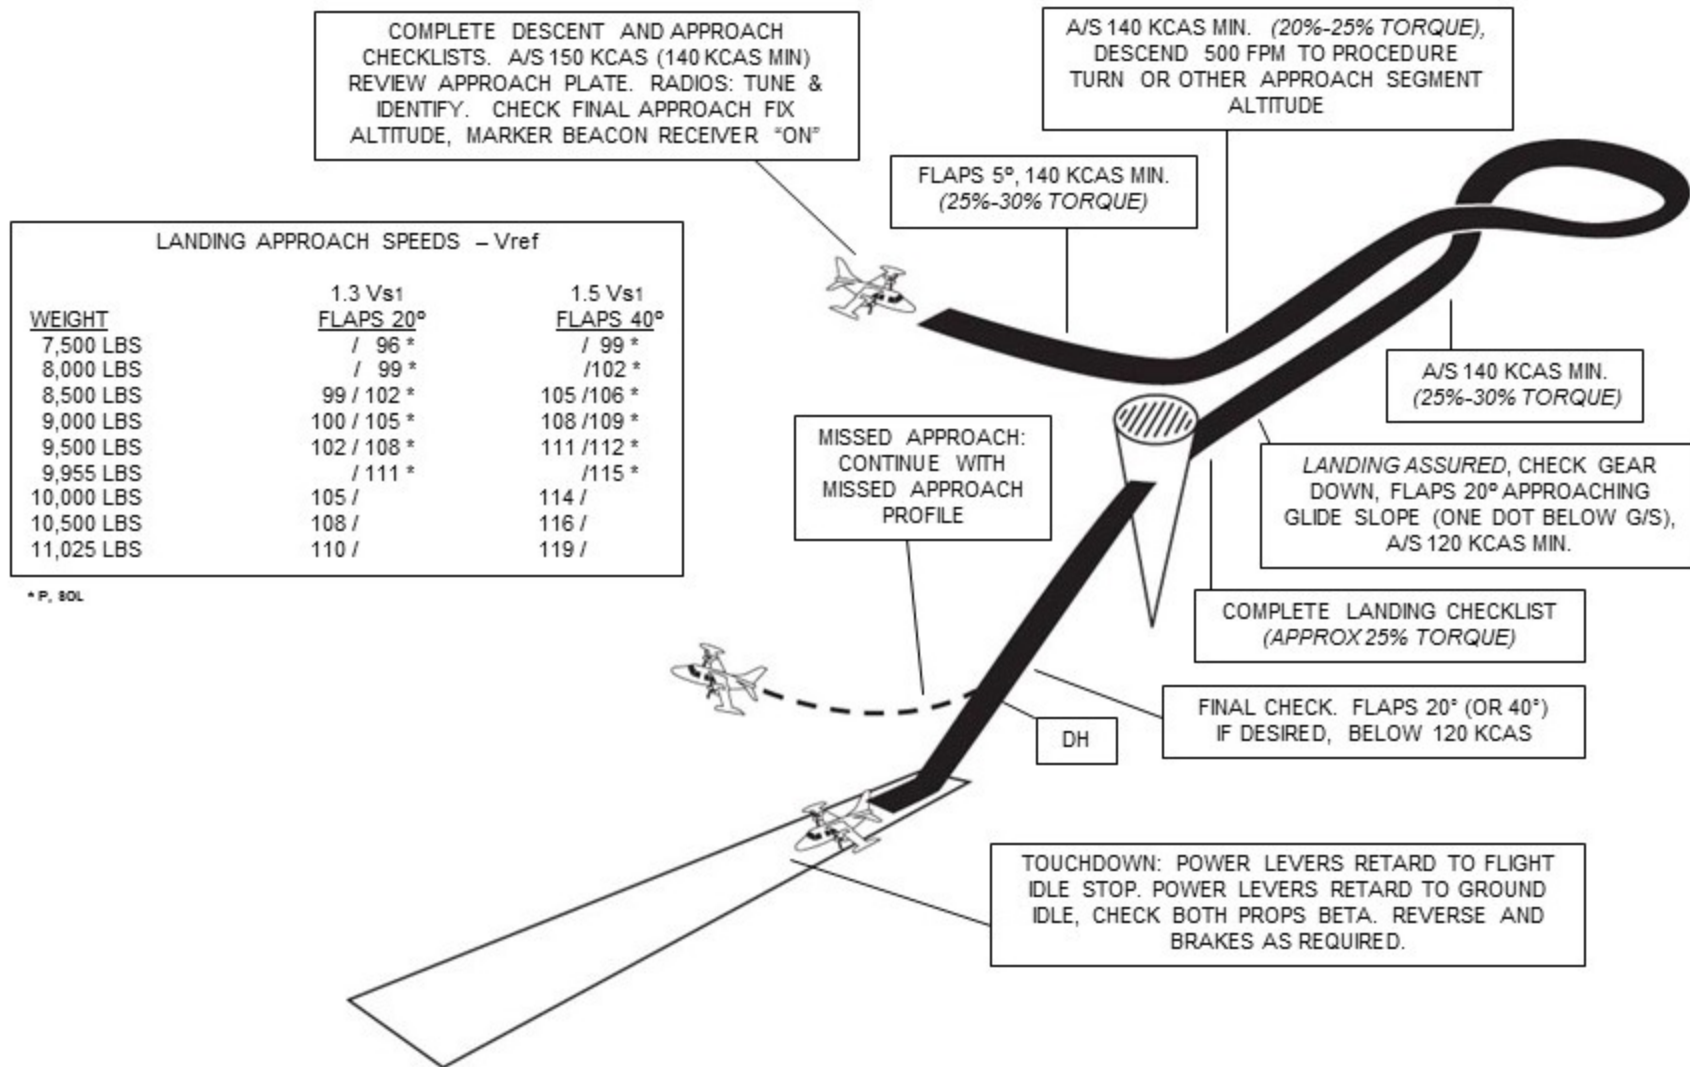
COMPLETE DESCENT AND APPROACH CHECKLISTS. A/S 150 KCAS (140 KCAS MIN) REVIEW APPROACH PLATE. RADIOS: TUNE & IDENTIFY. CHECK FINAL APPROACH FIX ALTITUDE, MARKER BEACON RECEIVER "ON"

A/S 140 KCAS MIN. *(20%-25% TORQUE)*, DESCEND 500 FPM TO PROCEDURE TURN OR OTHER APPROACH SEGMENT ALTITUDE

FLAPS 5º, 140 KCAS MIN. *(25%-30% TORQUE)*

LANDING APPROACH SPEEDS – Vref

| WEIGHT | 1.3 Vs1 FLAPS 20º | 1.5 Vs1 FLAPS 40º |
|---|---|---|
| 7,500 LBS | / 96 * | / 99 * |
| 8,000 LBS | / 99 * | /102 * |
| 8,500 LBS | 99 / 102 * | 105 /106 * |
| 9,000 LBS | 100 / 105 * | 108 /109 * |
| 9,500 LBS | 102 / 108 * | 111 /112 * |
| 9,955 LBS | / 111 * | /115 * |
| 10,000 LBS | 105 / | 114 / |
| 10,500 LBS | 108 / | 116 / |
| 11,025 LBS | 110 / | 119 / |

* P, SOL

A/S 140 KCAS MIN. *(25%-30% TORQUE)*

MISSED APPROACH: CONTINUE WITH MISSED APPROACH PROFILE

*LANDING ASSURED*, CHECK GEAR DOWN, FLAPS 20º APPROACHING GLIDE SLOPE (ONE DOT BELOW G/S), A/S 120 KCAS MIN.

COMPLETE LANDING CHECKLIST *(APPROX 25% TORQUE)*

FINAL CHECK. FLAPS 20° (OR 40°) IF DESIRED, BELOW 120 KCAS

DH

TOUCHDOWN: POWER LEVERS RETARD TO FLIGHT IDLE STOP. POWER LEVERS RETARD TO GROUND IDLE, CHECK BOTH PROPS BETA. REVERSE AND BRAKES AS REQUIRED.